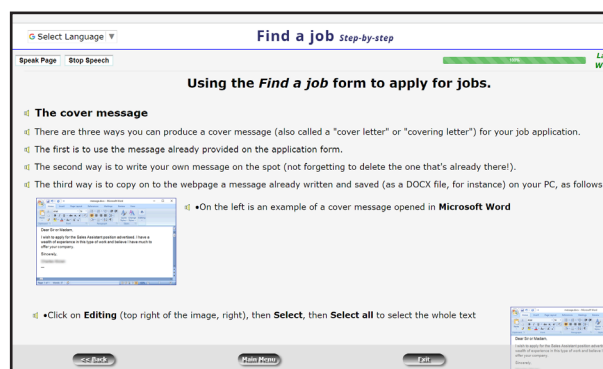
G Select Language ▼

Find a job Step-by-step

Speak Page | Stop Speech

100%

L
W

Using the Find a job form to apply for jobs.

The cover message

There are three ways you can produce a cover message (also called a "cover letter" or "covering letter") for your job application.

The first is to use the message already provided on the application form.

The second way is to write your own message on the spot (not forgetting to delete the one that's already there!).

The third way is to copy on to the webpage a message already written and saved (as a DOCX file, for instance) on your PC, as follows

Dear Sir or Madam,

I wish to apply for the Sales Assistant position advertised. I have a wealth of experience in this type of work and believe I have much to offer your company.

Sincerely,

•On the left is an example of a cover message opened in Microsoft Word

•Click on Editing (top right of the image, right), then Select, then Select all to select the whole text

Dear Sir or Madam,

I wish to apply for the Sales Assistant position advert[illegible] wealth of experience in this type of work and believe I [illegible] offer your company.

Sincerely,

<< Back

Main Menu

Exit